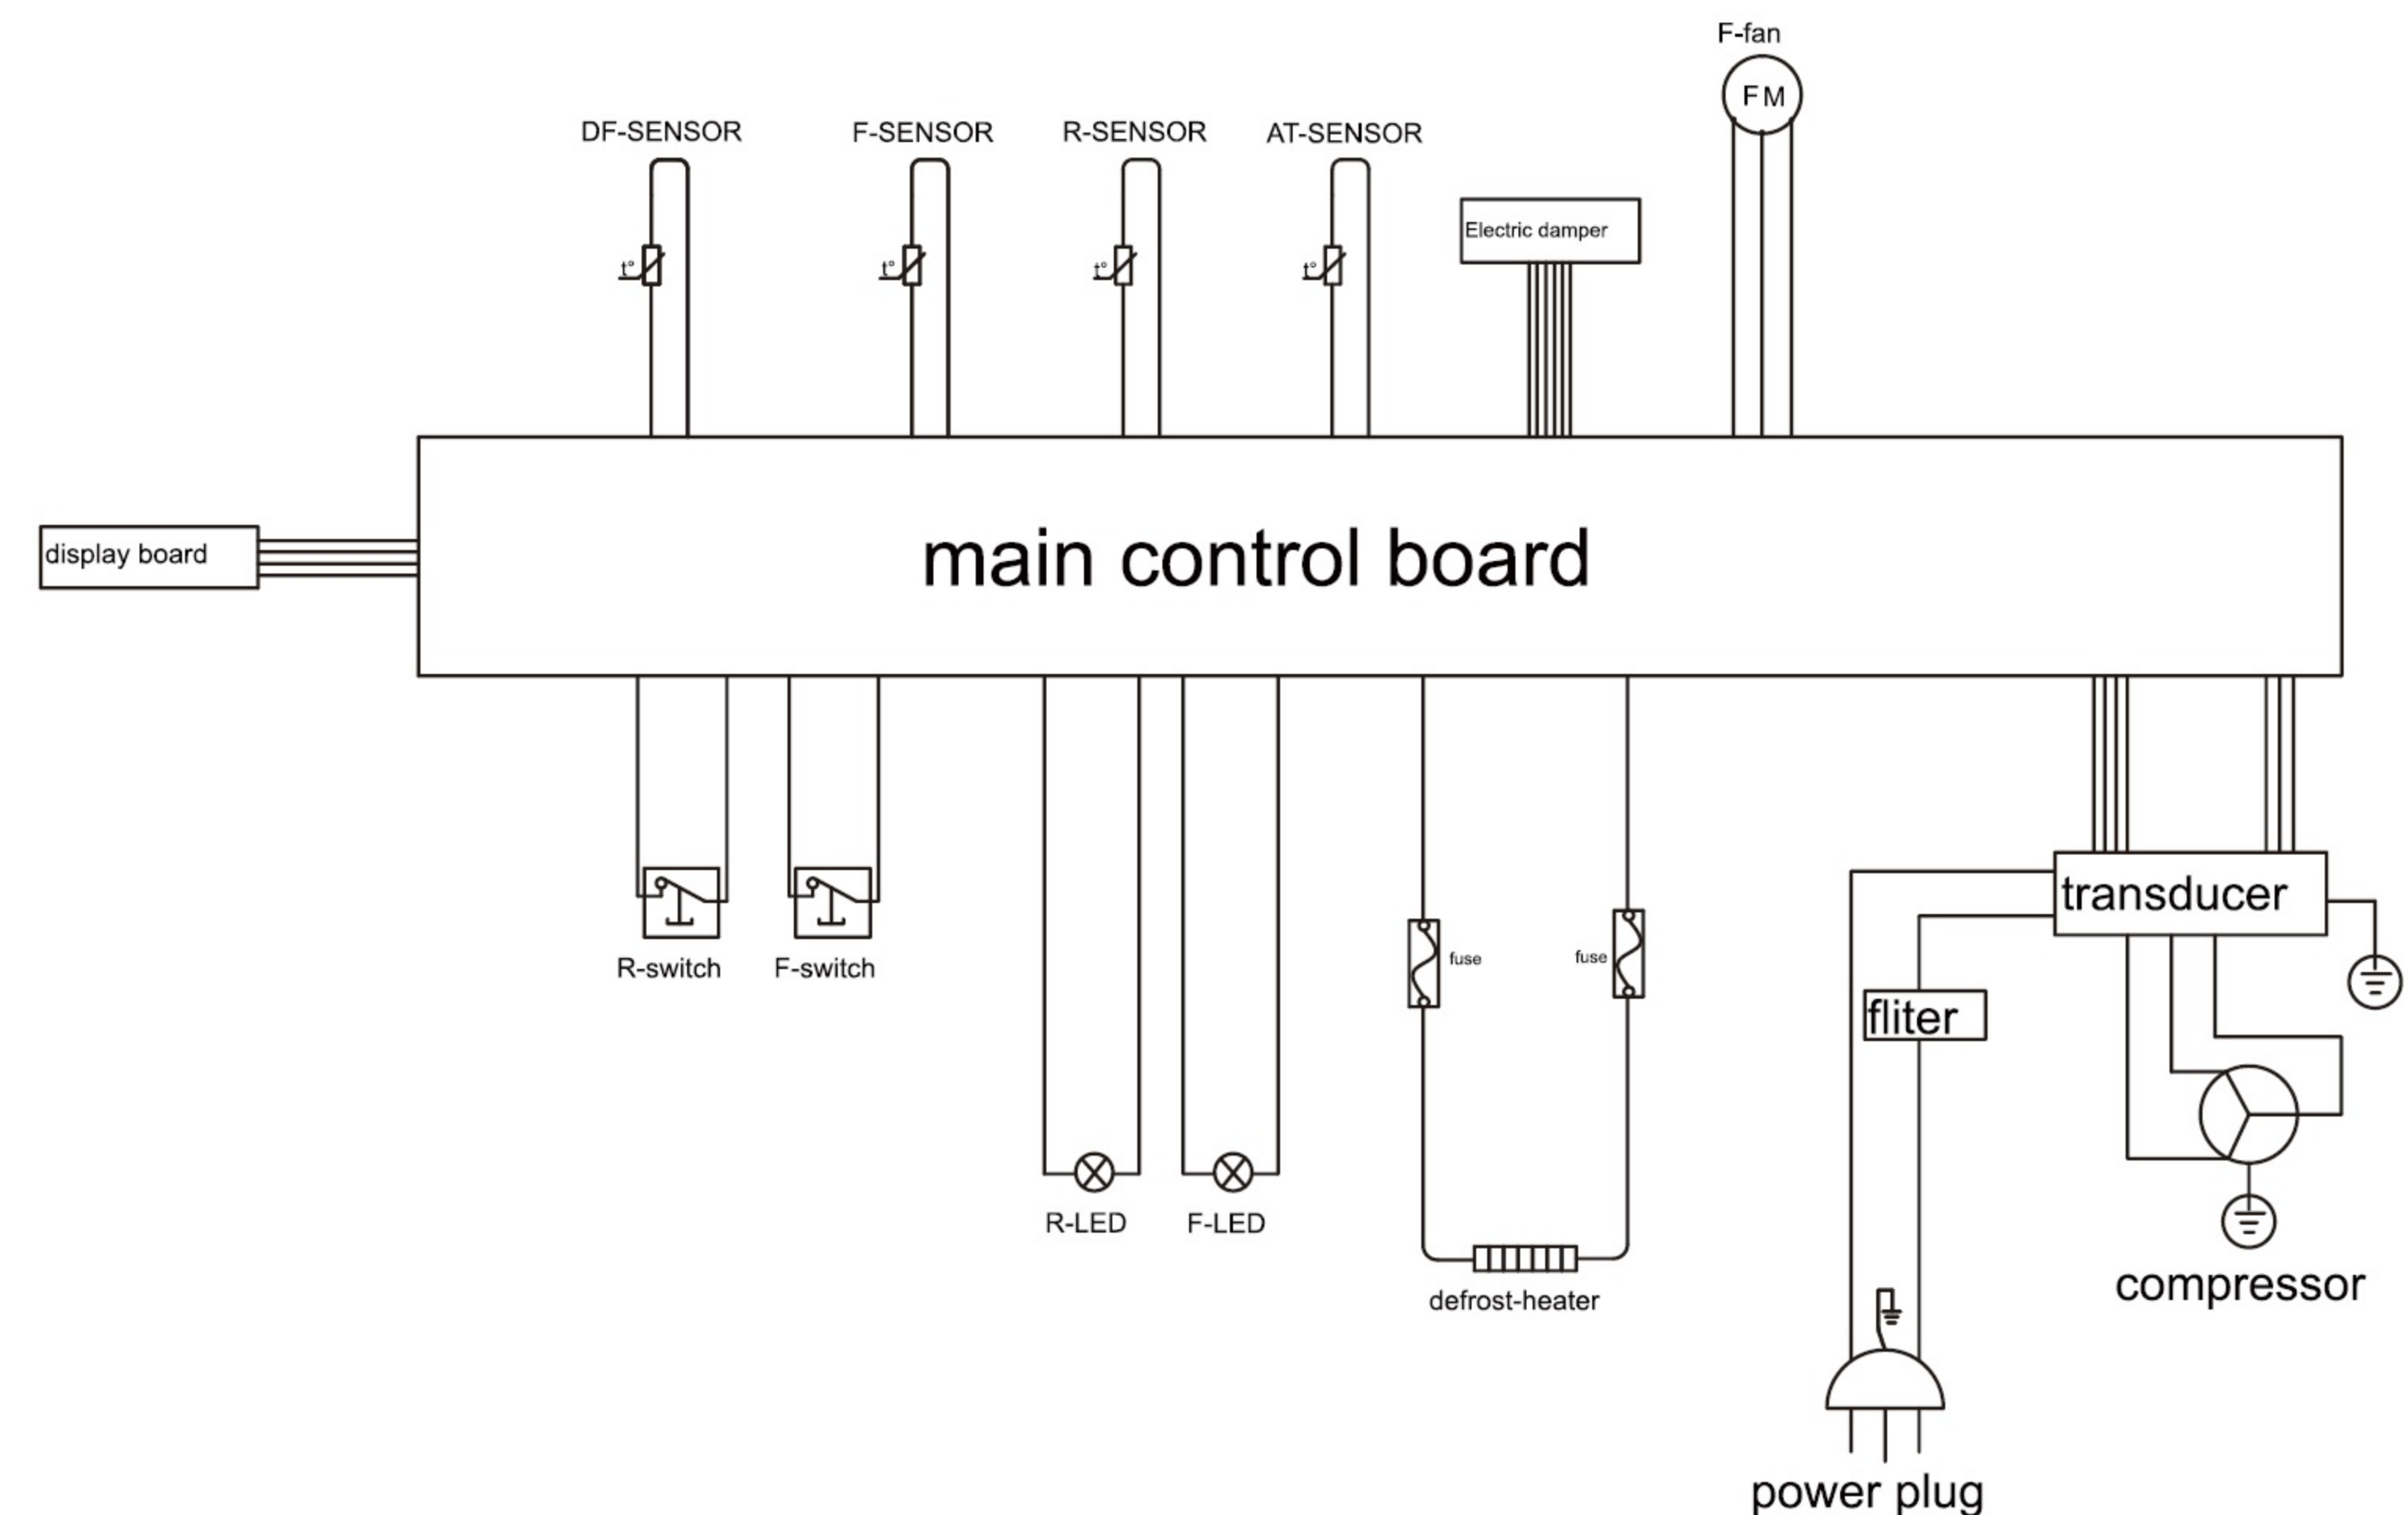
F-fan

FM

DF-SENSOR

F-SENSOR

R-SENSOR

AT-SENSOR

t°

t°

t°

t°

Electric damper

display board

main control board

R-switch

F-switch

R-LED

F-LED

fuse

fuse

defrost-heater

transducer

fliter

compressor

power plug